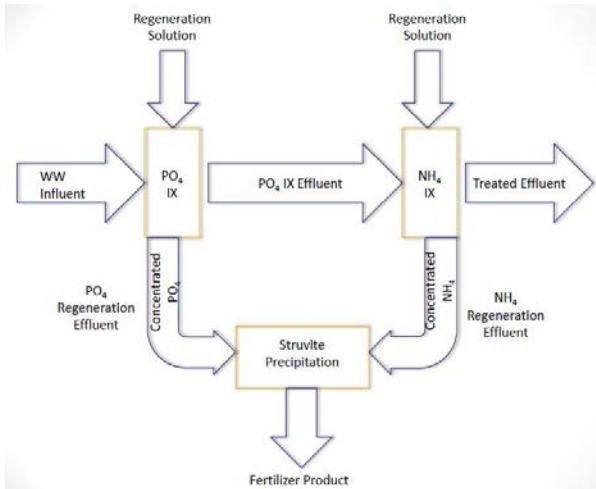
Regeneration Solution

Regeneration Solution

WW Influent

$PO_4$ IX

$PO_4$ IX Effluent

$NH_4$ IX

Treated Effluent

$PO_4$ Regeneration Effluent

Concentrated $PO_4$

Concentrated $NH_4$

$NH_4$ Regeneration Effluent

Struvite Precipitation

Fertilizer Product